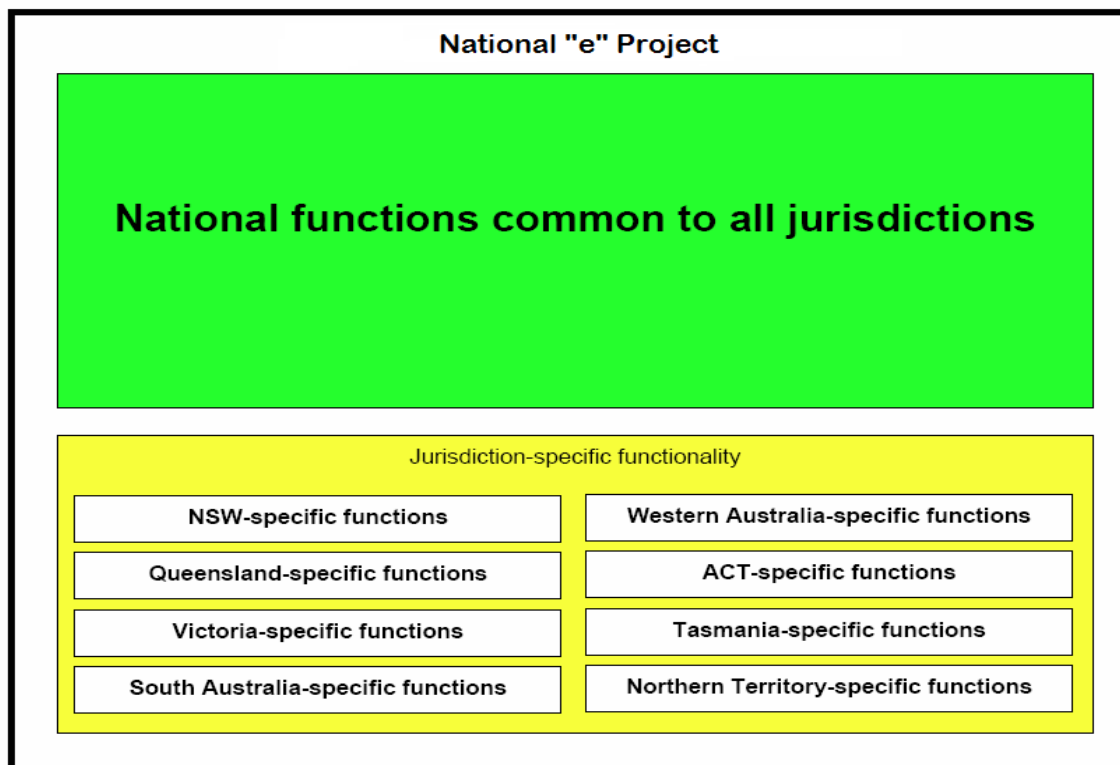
National "e" Project

National functions common to all jurisdictions

Jurisdiction-specific functionality

NSW-specific functions

Queensland-specific functions

Victoria-specific functions

South Australia-specific functions

Western Australia-specific functions

ACT-specific functions

Tasmania-specific functions

Northern Territory-specific functions